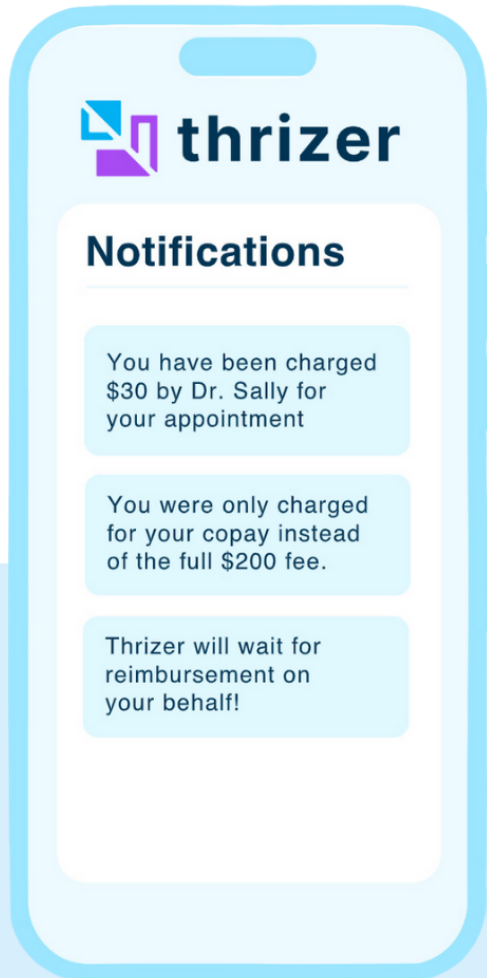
thrizer

Notifications

You have been charged \$30 by Dr. Sally for your appointment

You were only charged for your copay instead of the full \$200 fee.

Thrizer will wait for reimbursement on your behalf!